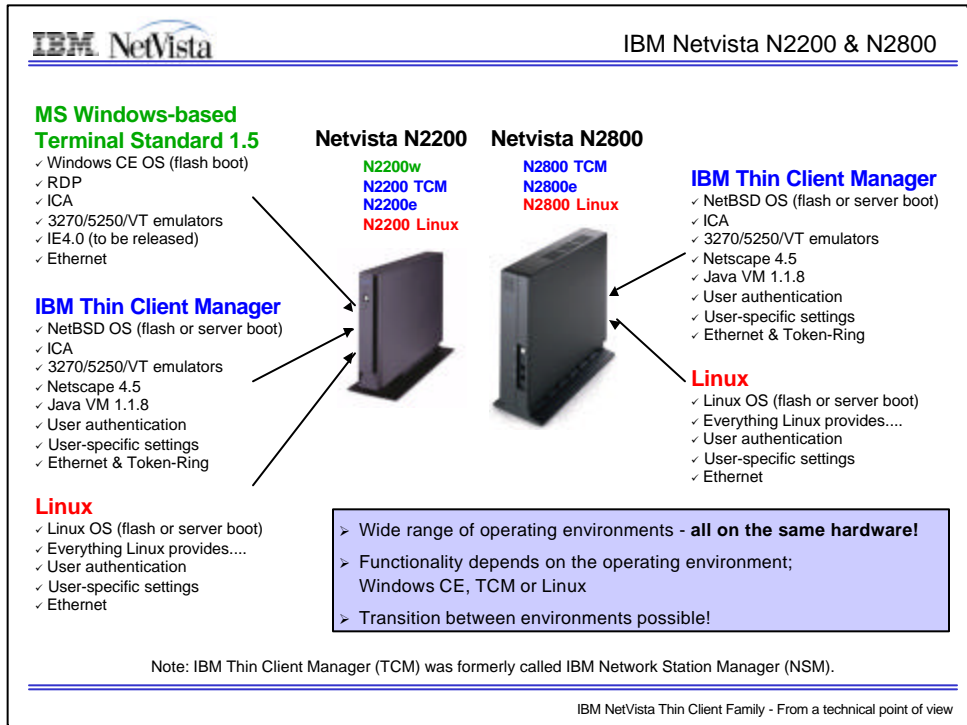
IBM NetVista

IBM Netvista N2200 & N2800

MS Windows-based Terminal Standard 1.5
✓ Windows CE OS (flash boot)
✓ RDP
✓ ICA
✓ 3270/5250/VT emulators
✓ IE4.0 (to be released)
✓ Ethernet

IBM Thin Client Manager
✓ NetBSD OS (flash or server boot)
✓ ICA
✓ 3270/5250/VT emulators
✓ Netscape 4.5
✓ Java VM 1.1.8
✓ User authentication
✓ User-specific settings
✓ Ethernet & Token-Ring

Linux
✓ Linux OS (flash or server boot)
✓ Everything Linux provides....
✓ User authentication
✓ User-specific settings
✓ Ethernet

Netvista N2200
N2200w
N2200 TCM
N2200e
N2200 Linux

Netvista N2800
N2800 TCM
N2800e
N2800 Linux

IBM Thin Client Manager
✓ NetBSD OS (flash or server boot)
✓ ICA
✓ 3270/5250/VT emulators
✓ Netscape 4.5
✓ Java VM 1.1.8
✓ User authentication
✓ User-specific settings
✓ Ethernet & Token-Ring

Linux
✓ Linux OS (flash or server boot)
✓ Everything Linux provides....
✓ User authentication
✓ User-specific settings
✓ Ethernet

➢ Wide range of operating environments - **all on the same hardware!**
➢ Functionality depends on the operating environment; Windows CE, TCM or Linux
➢ Transition between environments possible!

Note: IBM Thin Client Manager (TCM) was formerly called IBM Network Station Manager (NSM).

IBM NetVista Thin Client Family - From a technical point of view